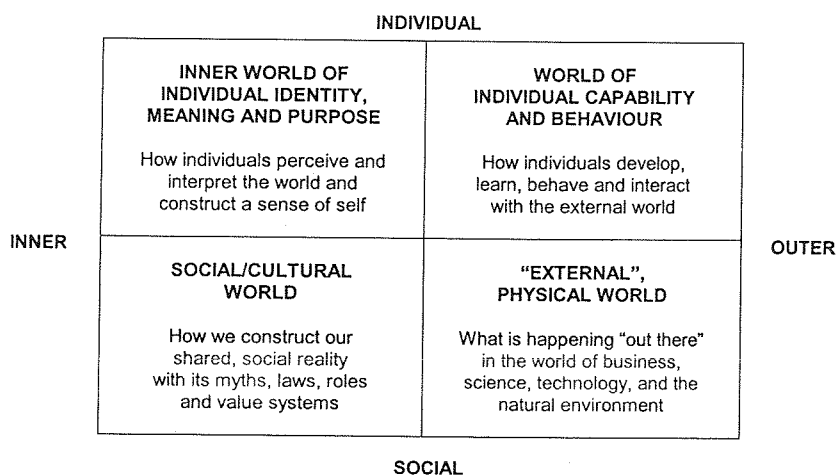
INDIVIDUAL

INNER WORLD OF INDIVIDUAL IDENTITY, MEANING AND PURPOSE

How individuals perceive and interpret the world and construct a sense of self

WORLD OF INDIVIDUAL CAPABILITY AND BEHAVIOUR

How individuals develop, learn, behave and interact with the external world

INNER

OUTER

SOCIAL/CULTURAL WORLD

How we construct our shared, social reality with its myths, laws, roles and value systems

"EXTERNAL", PHYSICAL WORLD

What is happening "out there" in the world of business, science, technology, and the natural environment

SOCIAL